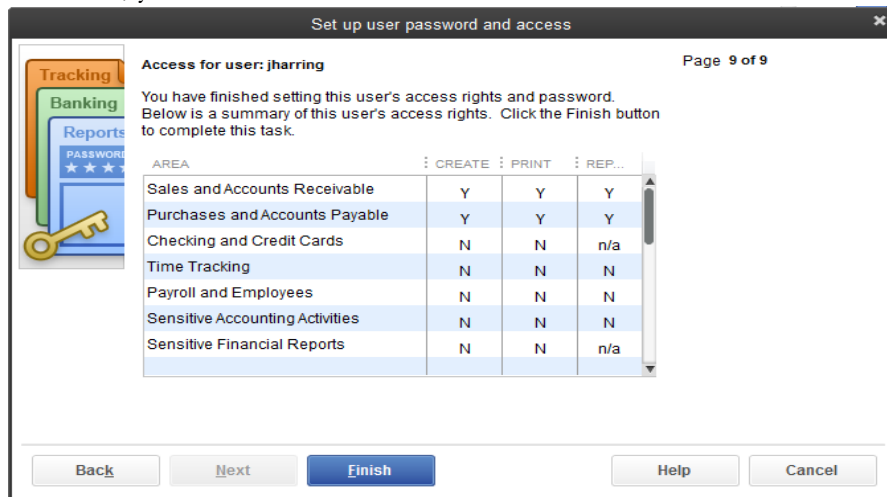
Set up user password and access

Tracking
Banking
Reports
PASSWORD
★★★

Access for user: jharring

Page 9 of 9

You have finished setting this user's access rights and password. Below is a summary of this user's access rights. Click the Finish button to complete this task.

| AREA | CREATE | PRINT | REP... |
|---|---|---|---|
| Sales and Accounts Receivable | Y | Y | Y |
| Purchases and Accounts Payable | Y | Y | Y |
| Checking and Credit Cards | N | N | n/a |
| Time Tracking | N | N | N |
| Payroll and Employees | N | N | N |
| Sensitive Accounting Activities | N | N | N |
| Sensitive Financial Reports | N | N | n/a |

Back
Next
Finish
Help
Cancel